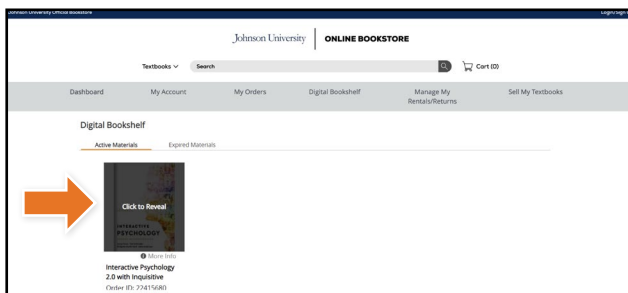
Johnson University Official Bookstore

Login/Sign

Johnson University | ONLINE BOOKSTORE

Textbooks Search

Cart (0)

Dashboard My Account My Orders Digital Bookshelf Manage My Rentals/Returns Sell My Textbooks

Digital Bookshelf

Active Materials Expired Materials

Click to Reveal

INTERACTIVE PSYCHOLOGY

More Info

Interactive Psychology 2.0 with Inquisitive

Order ID: 22415680